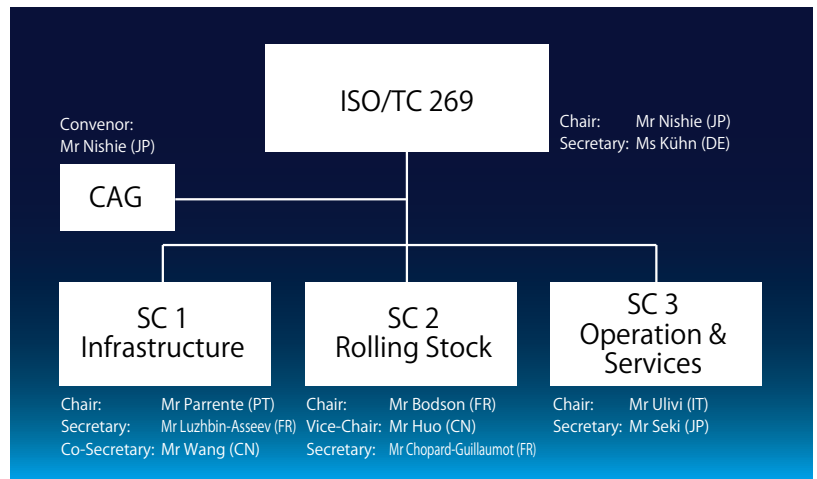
ISO/TC 269

Convenor:
Mr Nishie (JP)

Chair: Mr Nishie (JP)
Secretary: Ms Kühn (DE)

CAG

SC 1
Infrastructure

Chair: Mr Parrente (PT)
Secretary: Mr Luzhbin-Asseev (FR)
Co-Secretary: Mr Wang (CN)

SC 2
Rolling Stock

Chair: Mr Bodson (FR)
Vice-Chair: Mr Huo (CN)
Secretary: Mr Chopard-Guillaumot (FR)

SC 3
Operation &
Services

Chair: Mr Ulivi (IT)
Secretary: Mr Seki (JP)